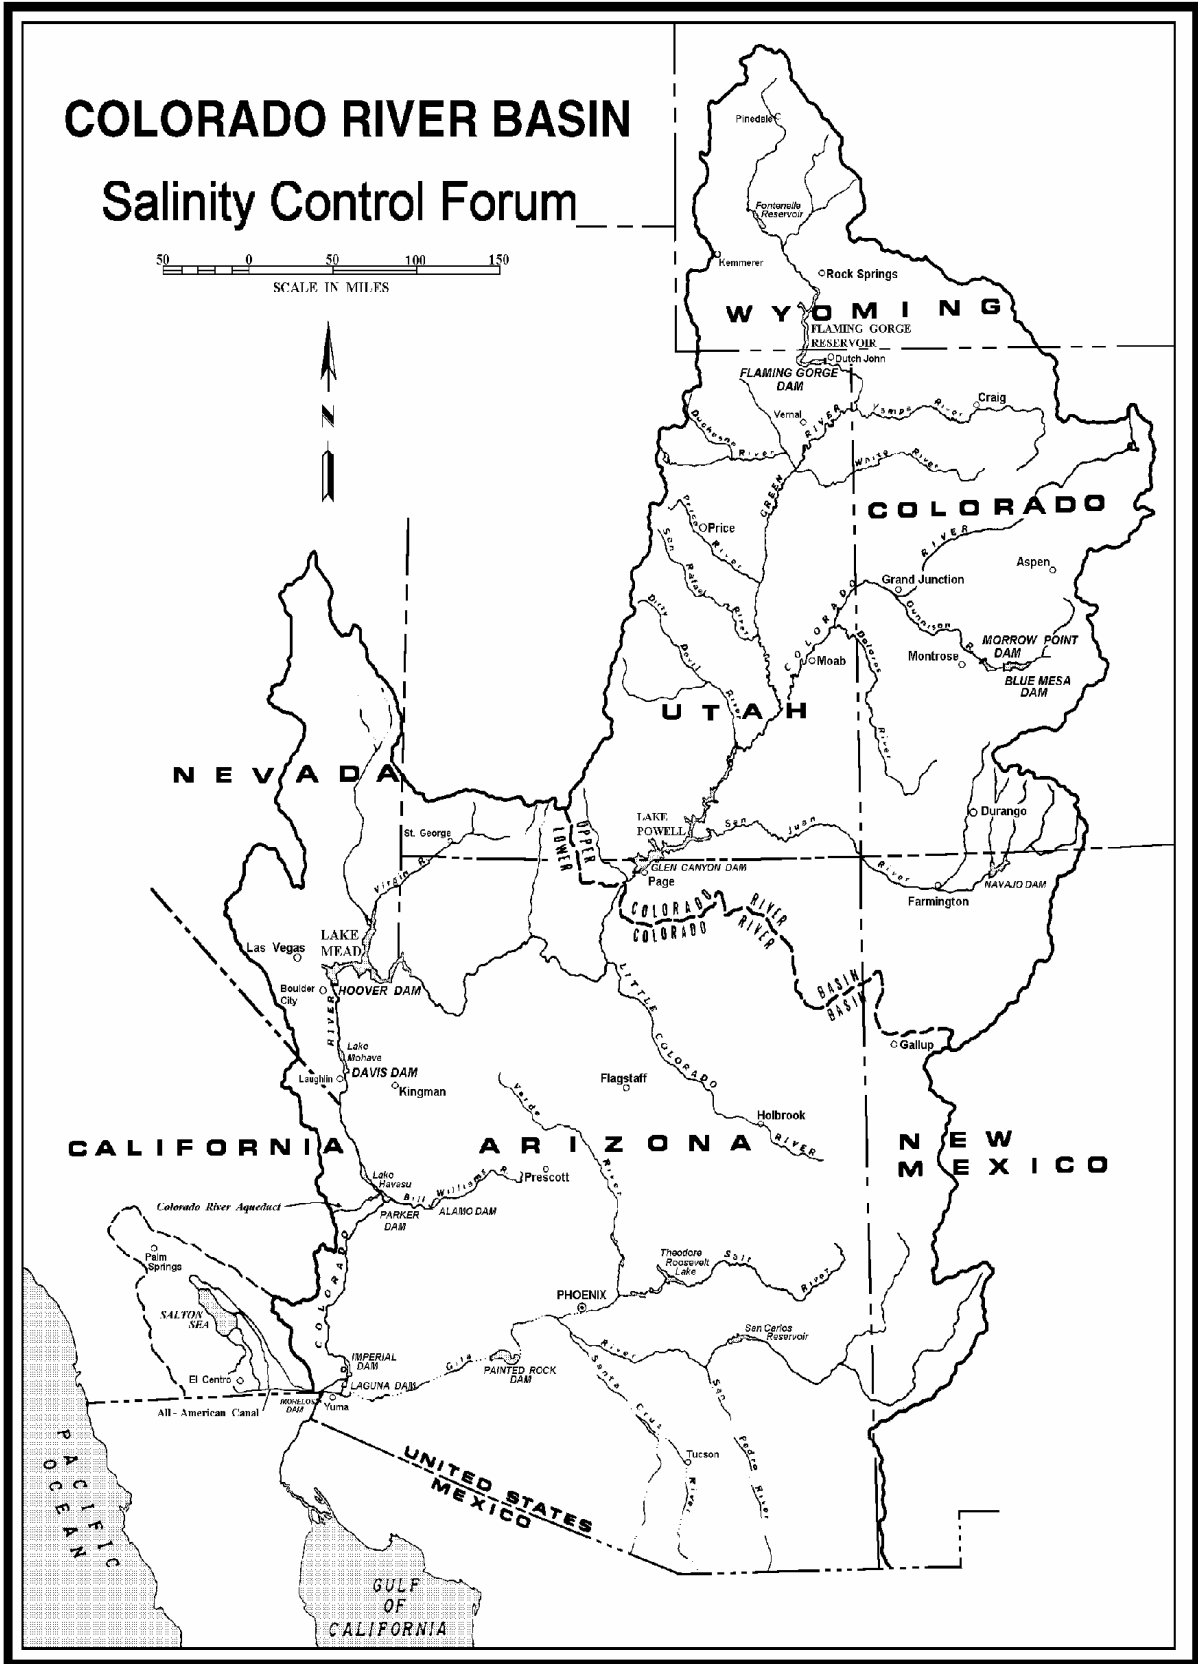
COLORADO RIVER BASIN

Salinity Control Forum

50 0 50 100 150
SCALE IN MILES

N

Pinedale
Fontenelle Reservoir
Kemmerer
Rock Springs
WYOMING
FLAMING GORGE RESERVOIR
Dutch John
FLAMING GORGE DAM
Vernal
Craig
Yampa River
Duchesne River
GREEN RIVER
White River
COLORADO
Price
Price River
San Rafael River
Dirty Devil River
COLORADO RIVER
Aspen
Grand Junction
Gunnison R.
Dolores River
MORROW POINT DAM
Montrose
Moab
BLUE MESA DAM
UTAH
NEVADA
Durango
St. George
LAKE POWELL
San Juan River
UPPER
LOWER
GLEN CANYON DAM
Page
Virgin R.
Farmington
NAVAJO DAM
COLORADO RIVER
COLORADO RIVER
BASIN
BASIN
Las Vegas
LAKE MEAD
Boulder City
HOOVER DAM
RIVER
LITTLE COLORADO
Gallup
Lake Mohave
DAVIS DAM
Laughlin
Kingman
Flagstaff
Verde River
Holbrook
RIVER
CALIFORNIA
ARIZONA
NEW MEXICO
Lake Havasu
Bill Williams R.
Prescott
Colorado River Aqueduct
PARKER DAM
ALAMO DAM
Palm Springs
COLORADO
Theodore Roosevelt Lake
Salt River
SALTON SEA
PHOENIX
San Carlos Reservoir
IMPERIAL DAM
Gila
PAINTED ROCK DAM
River
El Centro
LAGUNA DAM
MORELOS DAM
Yuma
All- American Canal
Santa Cruz River
San Pedro River
Tucson
PACIFIC OCEAN
UNITED STATES
MEXICO
GULF OF CALIFORNIA